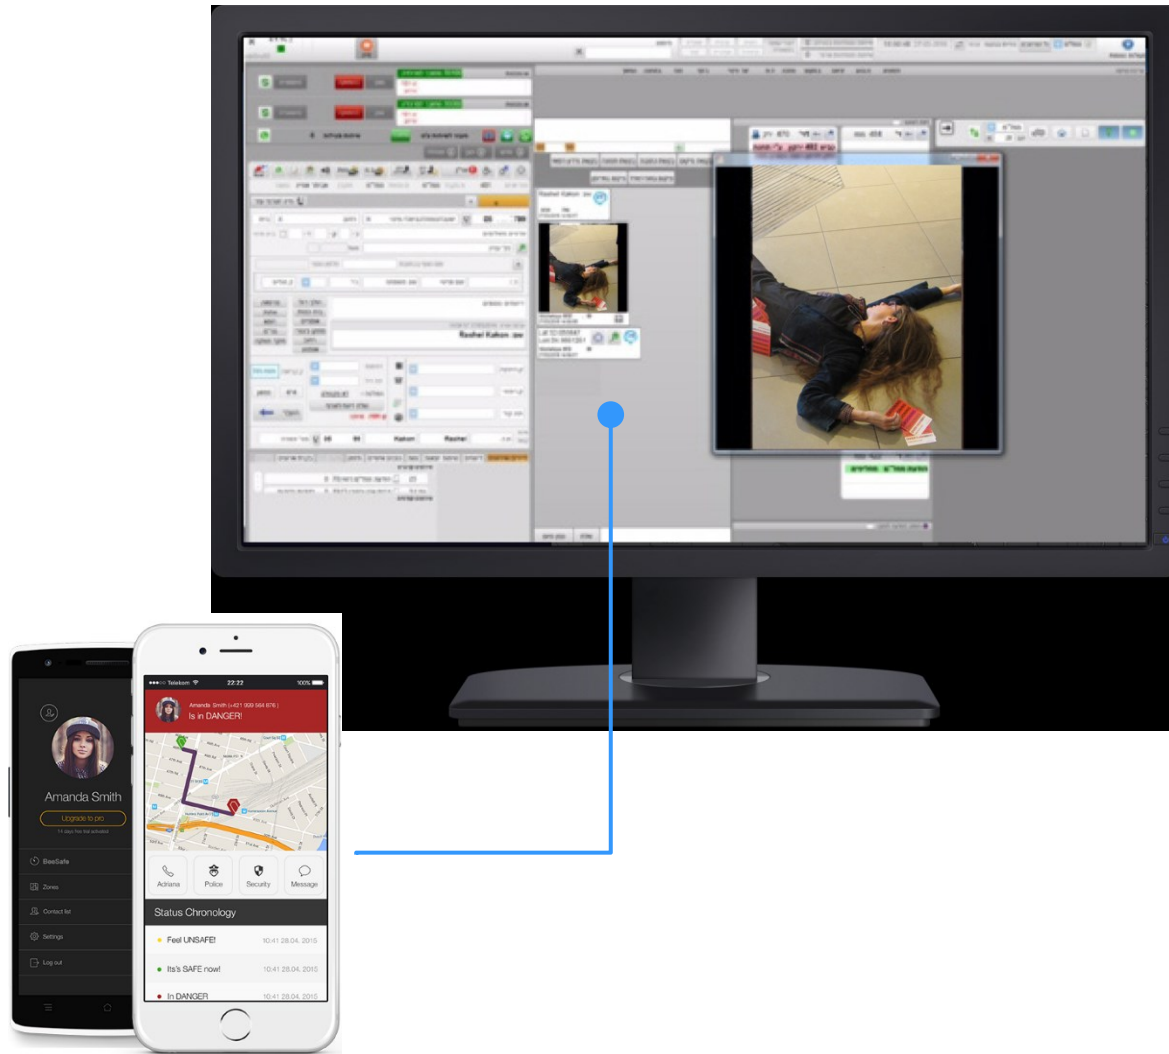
Rashel Kakon

Kakon Rashel

Amanda Smith

Upgrade to pro

BeeSafe

Zones

Contact list

Settings

Log out

Telekom 22:22 100%

Amanda Smith (+421 999 564 676 )
Is in DANGER!

Adriana

Police

Security

Message

Status Chronology

Feel UNSAFE! 10:41 28.04. 2015

It's SAFE now! 10:41 28.04. 2015

In DANGER 10:41 28.04. 2015